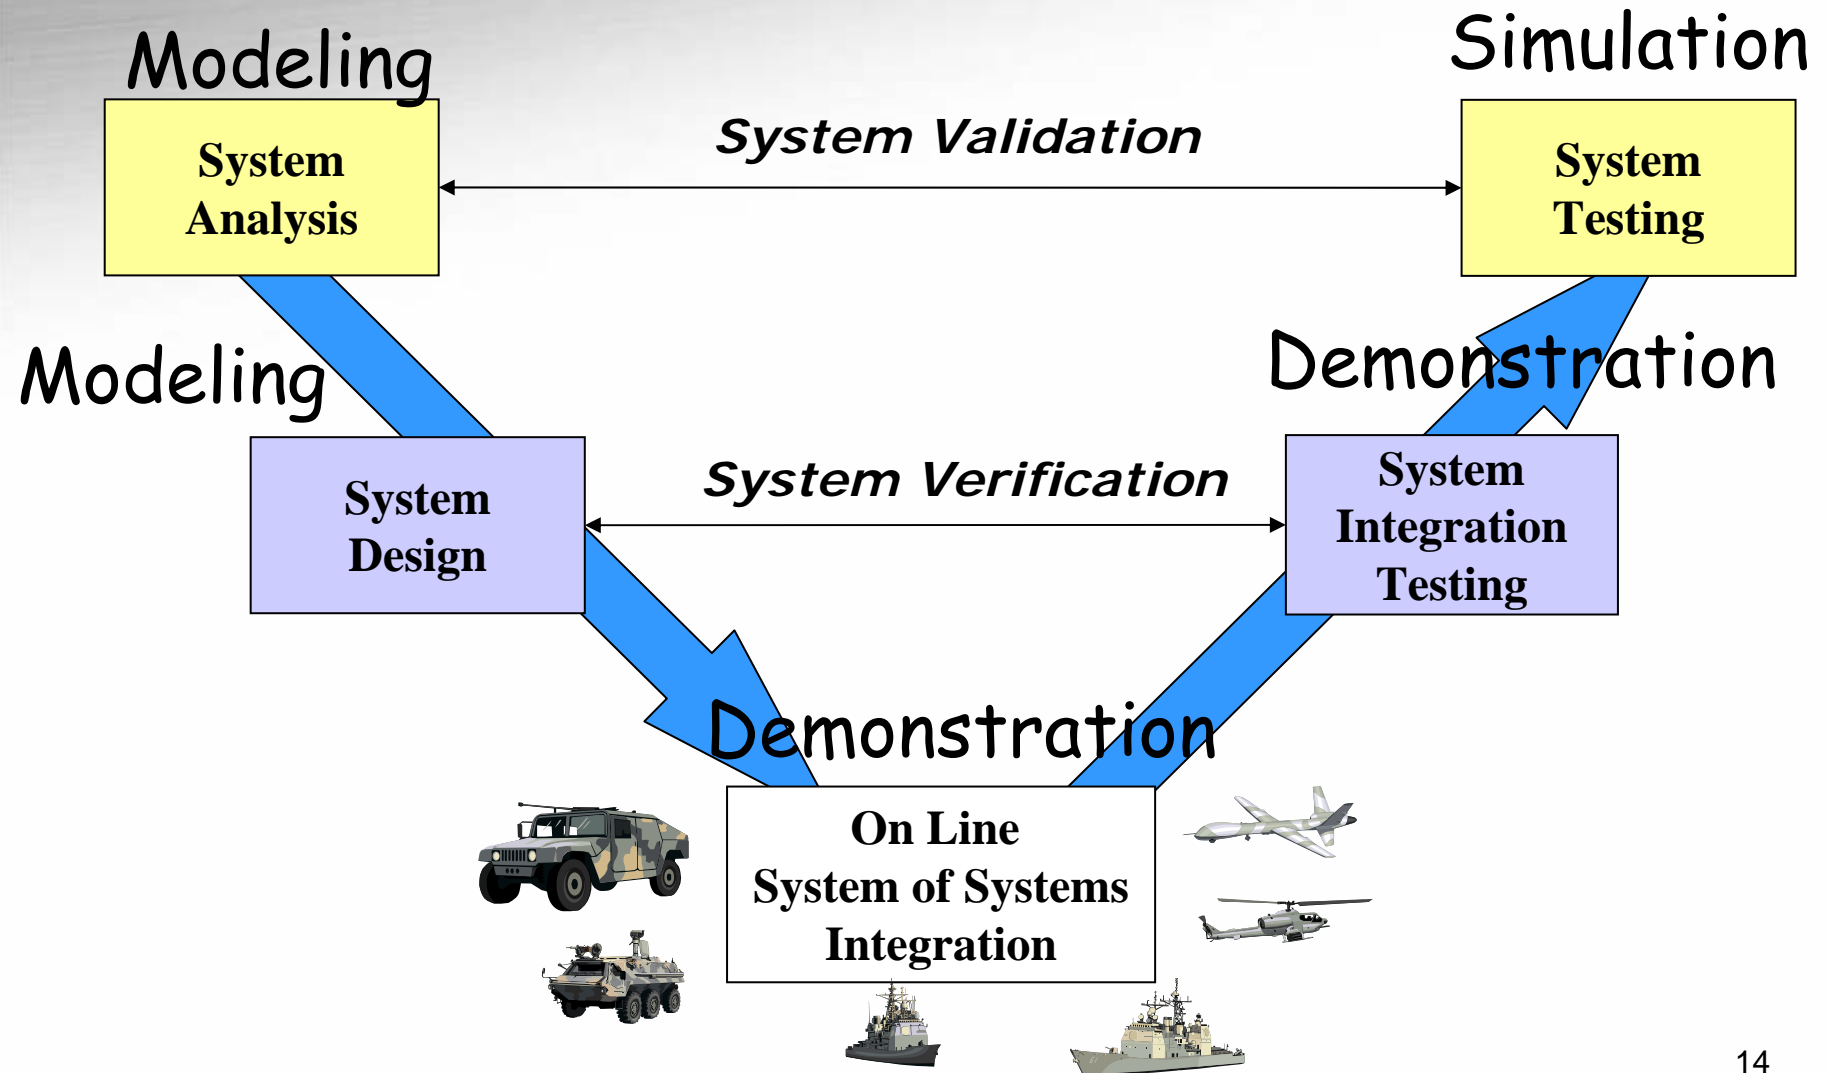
Modeling

Simulation

System Analysis

System Validation

System Testing

Modeling

Demonstration

System Design

System Verification

System Integration Testing

Demonstration

On Line System of Systems Integration

14